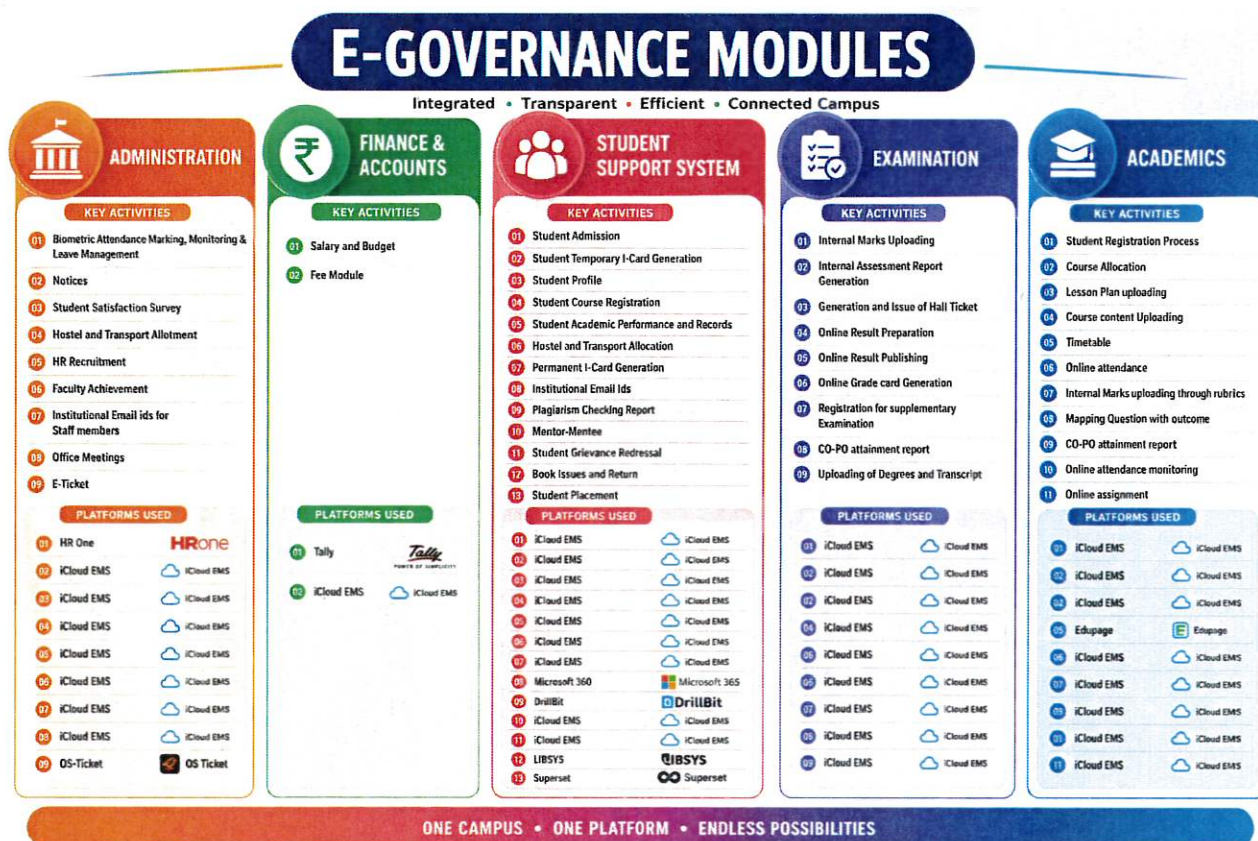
E-GOVERNANCE MODULES

Integrated • Transparent • Efficient • Connected Campus

ADMINISTRATION

KEY ACTIVITIES

01 Biometric Attendance Marking, Monitoring & Leave Management
02 Notices
03 Student Satisfaction Survey
04 Hostel and Transport Allotment
05 HR Recruitment
06 Faculty Achievement
07 Institutional Email ids for Staff members
08 Office Meetings
09 E-Ticket

PLATFORMS USED

| | | |
|---|---|---|
| 01 | HR One | HRone |
| 02 | iCloud EMS | iCloud EMS |
| 03 | iCloud EMS | iCloud EMS |
| 04 | iCloud EMS | iCloud EMS |
| 05 | iCloud EMS | iCloud EMS |
| 06 | iCloud EMS | iCloud EMS |
| 07 | iCloud EMS | iCloud EMS |
| 08 | iCloud EMS | iCloud EMS |
| 09 | OS-Ticket | OS Ticket |

FINANCE & ACCOUNTS

KEY ACTIVITIES

01 Salary and Budget
02 Fee Module

PLATFORMS USED

| | | |
|---|---|---|
| 01 | Tally | Tally POWER OF SIMPLICITY |
| 02 | iCloud EMS | iCloud EMS |

STUDENT SUPPORT SYSTEM

KEY ACTIVITIES

01 Student Admission
02 Student Temporary I-Card Generation
03 Student Profile
04 Student Course Registration
05 Student Academic Performance and Records
06 Hostel and Transport Allocation
07 Permanent I-Card Generation
08 Institutional Email Ids
09 Plagiarism Checking Report
10 Mentor-Mentee
11 Student Grievance Redressal
12 Book Issues and Return
13 Student Placement

PLATFORMS USED

| | | |
|---|---|---|
| 01 | iCloud EMS | iCloud EMS |
| 02 | iCloud EMS | iCloud EMS |
| 03 | iCloud EMS | iCloud EMS |
| 04 | iCloud EMS | iCloud EMS |
| 05 | iCloud EMS | iCloud EMS |
| 06 | iCloud EMS | iCloud EMS |
| 07 | iCloud EMS | iCloud EMS |
| 08 | Microsoft 360 | Microsoft 365 |
| 09 | DrillBit | DrillBit |
| 10 | iCloud EMS | iCloud EMS |
| 11 | iCloud EMS | iCloud EMS |
| 12 | LIBSYS | LIBSYS |
| 13 | Superset | Superset |

EXAMINATION

KEY ACTIVITIES

01 Internal Marks Uploading
02 Internal Assessment Report Generation
03 Generation and Issue of Hall Ticket
04 Online Result Preparation
05 Online Result Publishing
06 Online Grade card Generation
07 Registration for supplementary Examination
08 CO-PO attainment report
09 Uploading of Degrees and Transcript

PLATFORMS USED

| | | |
|---|---|---|
| 01 | iCloud EMS | iCloud EMS |
| 02 | iCloud EMS | iCloud EMS |
| 03 | iCloud EMS | iCloud EMS |
| 04 | iCloud EMS | iCloud EMS |
| 05 | iCloud EMS | iCloud EMS |
| 06 | iCloud EMS | iCloud EMS |
| 07 | iCloud EMS | iCloud EMS |
| 08 | iCloud EMS | iCloud EMS |
| 09 | iCloud EMS | iCloud EMS |

ACADEMICS

KEY ACTIVITIES

01 Student Registration Process
02 Course Allocation
03 Lesson Plan uploading
04 Course content Uploading
05 Timetable
06 Online attendance
07 Internal Marks uploading through rubrics
08 Mapping Question with outcome
09 CO-PO attainment report
10 Online attendance monitoring
11 Online assignment

PLATFORMS USED

| | | |
|---|---|---|
| 01 | iCloud EMS | iCloud EMS |
| 02 | iCloud EMS | iCloud EMS |
| 03 | iCloud EMS | iCloud EMS |
| 05 | Edupage | Edupage |
| 06 | iCloud EMS | iCloud EMS |
| 07 | iCloud EMS | iCloud EMS |
| 08 | iCloud EMS | iCloud EMS |
| 01 | iCloud EMS | iCloud EMS |
| 11 | iCloud EMS | iCloud EMS |

ONE CAMPUS • ONE PLATFORM • ENDLESS POSSIBILITIES